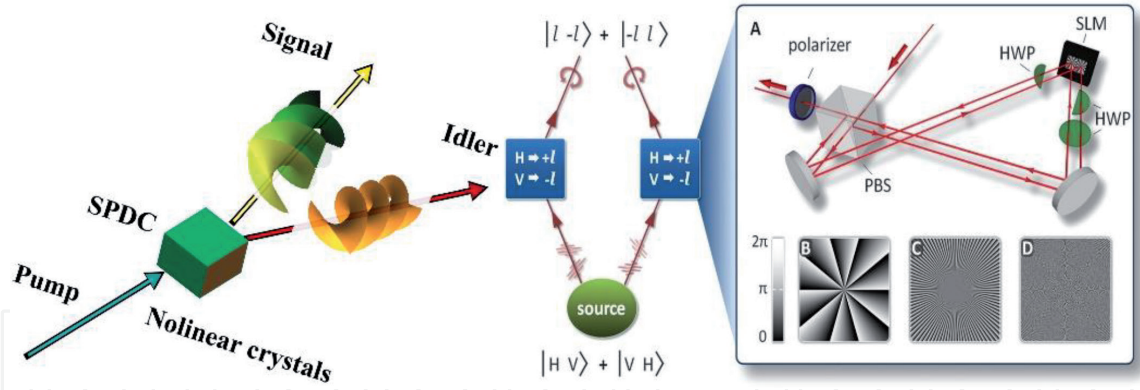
Signal

Idler

SPDC

Pump

Nolinear crystals

$|l\ -l\rangle + |-l\ l\rangle$

H ➡ +$l$
V ➡ -$l$

H ➡ +$l$
V ➡ -$l$

source

$|H\ V\rangle + |V\ H\rangle$

A

polarizer

SLM

HWP

HWP

PBS

$2\pi$

$\pi$

0

B

C

D